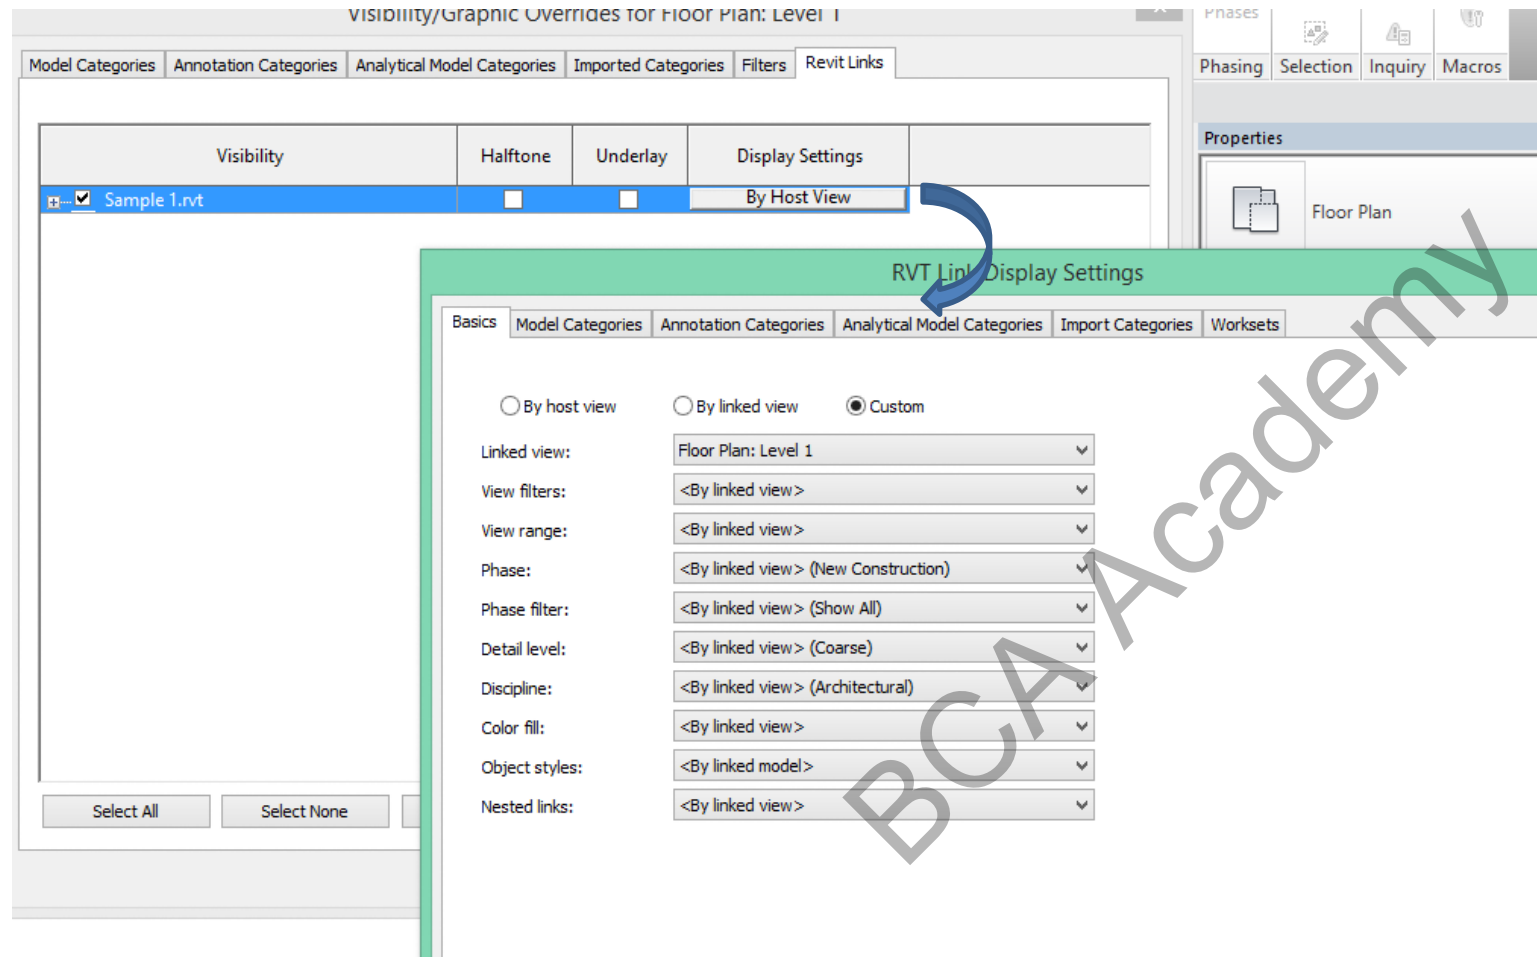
Visibility/Graphic Overrides for Floor Plan: Level 1

Phases

Phasing Selection Inquiry Macros

Model Categories | Annotation Categories | Analytical Model Categories | Imported Categories | Filters | Revit Links

Properties

Floor Plan

| Visibility | Halftone | Underlay | Display Settings |
|---|---|---|---|
| Sample 1.rvt | | | By Host View |

Select All

Select None

RVT Link Display Settings

Basics | Model Categories | Annotation Categories | Analytical Model Categories | Import Categories | Worksets

By host view   By linked view   Custom

Linked view: Floor Plan: Level 1

View filters: <By linked view>

View range: <By linked view>

Phase: <By linked view> (New Construction)

Phase filter: <By linked view> (Show All)

Detail level: <By linked view> (Coarse)

Discipline: <By linked view> (Architectural)

Color fill: <By linked view>

Object styles: <By linked model>

Nested links: <By linked view>

BCA Academy